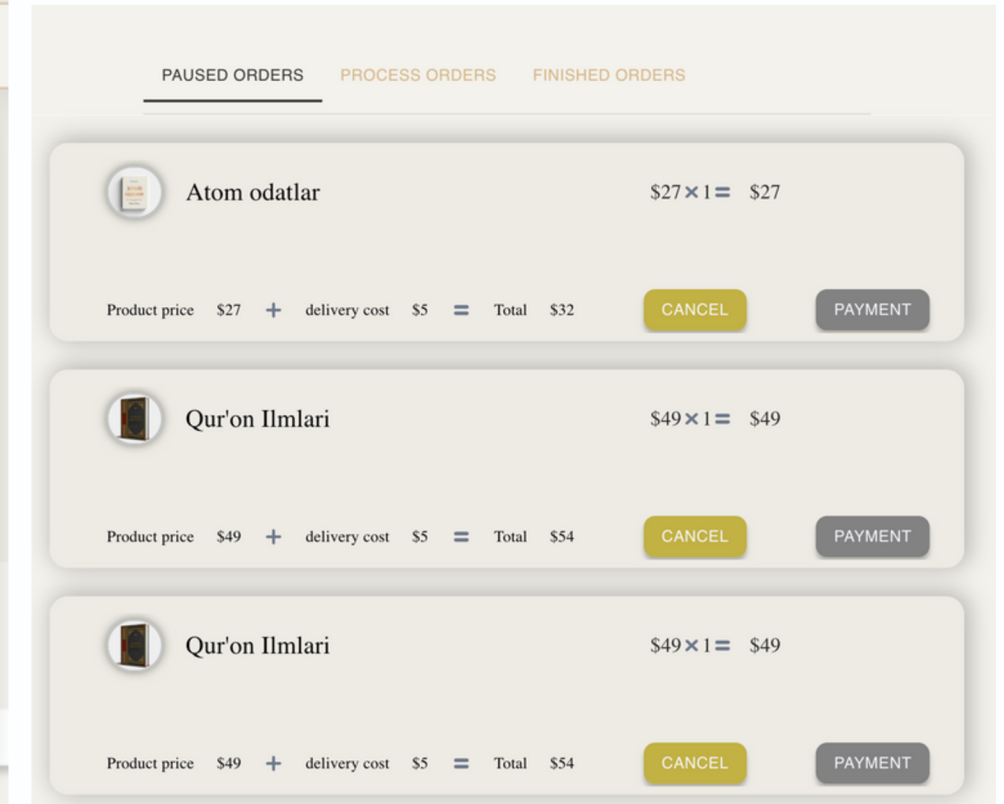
PAUSED ORDERS PROCESS ORDERS FINISHED ORDERS

Atom odatlar $27 × 1 = $27

Product price $27 + delivery cost $5 = Total $32 CANCEL PAYMENT

Qur'on Ilmlari $49 × 1 = $49

Product price $49 + delivery cost $5 = Total $54 CANCEL PAYMENT

Qur'on Ilmlari $49 × 1 = $49

Product price $49 + delivery cost $5 = Total $54 CANCEL PAYMENT